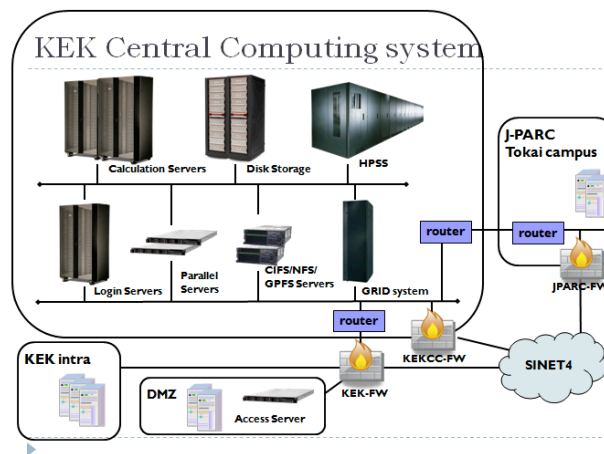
KEK Central Computing system

Calculation Servers

Disk Storage

HPSS

Login Servers

Parallel Servers

CIFS/NFS/ GPFS Servers

GRID system

router

router

router

J-PARC Tokai campus

JPARC-FW

KEKCC-FW

SINET4

KEK intra

DMZ

Access Server

KEK-FW